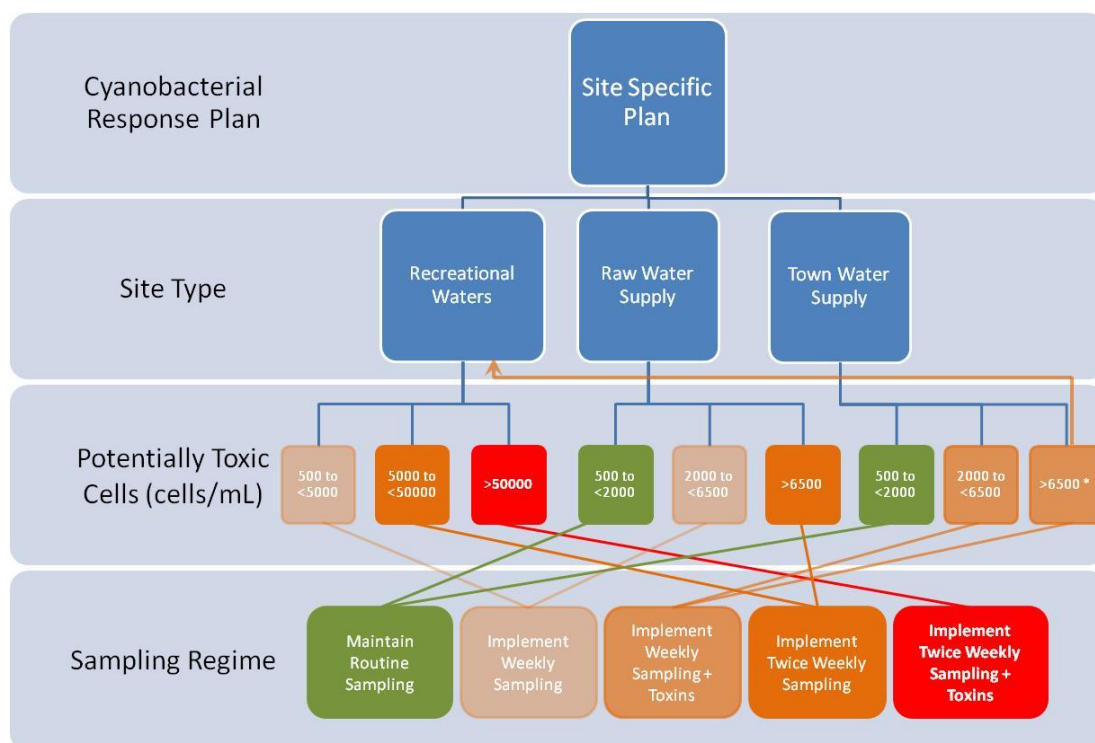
Cyanobacterial Response Plan

Site Specific Plan

Site Type

Recreational Waters

Raw Water Supply

Town Water Supply

Potentially Toxic Cells (cells/mL)

500 to <5000

5000 to <50000

>50000

500 to <2000

2000 to <6500

>6500

500 to <2000

2000 to <6500

>6500 *

Sampling Regime

Maintain Routine Sampling

Implement Weekly Sampling

Implement Weekly Sampling + Toxins

Implement Twice Weekly Sampling

Implement Twice Weekly Sampling + Toxins